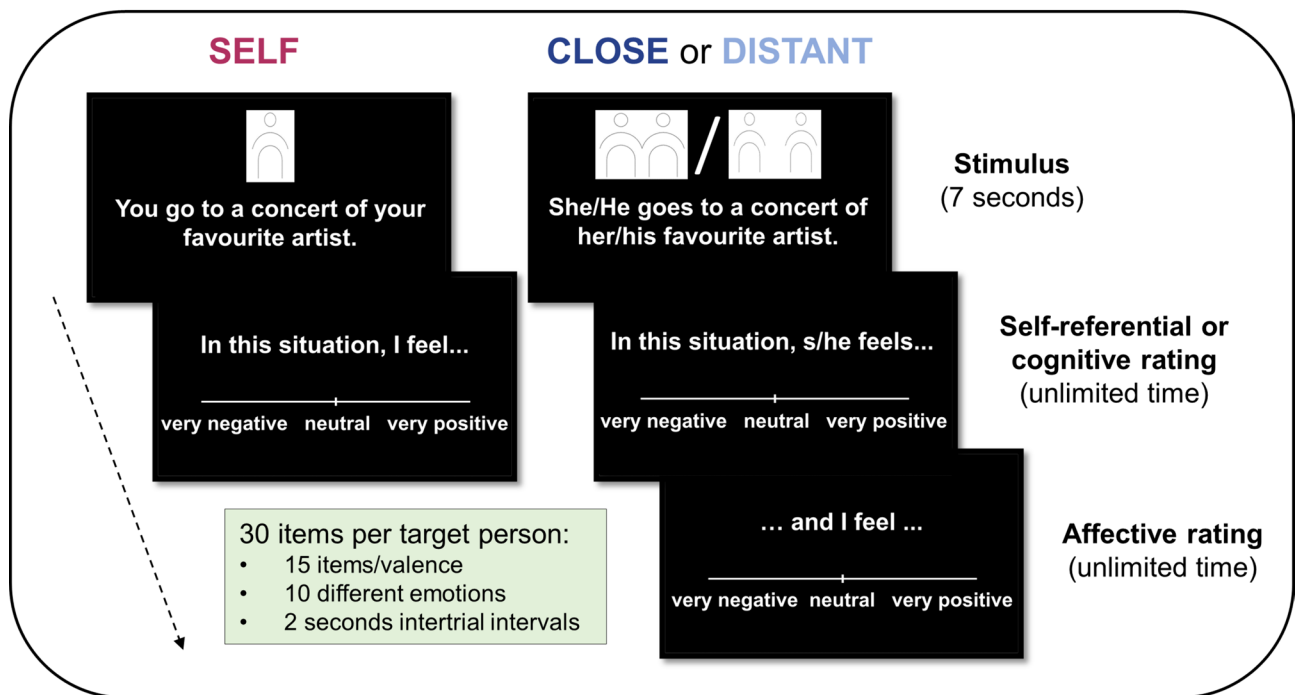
SELF

CLOSE or DISTANT

You go to a concert of your favourite artist.

In this situation, I feel...

very negative neutral very positive

/

She/He goes to a concert of her/his favourite artist.

In this situation, s/he feels...

very negative neutral very positive

... and I feel ...

very negative neutral very positive

Stimulus
(7 seconds)

Self-referential or cognitive rating
(unlimited time)

Affective rating
(unlimited time)

30 items per target person:
• 15 items/valence
• 10 different emotions
• 2 seconds intertrial intervals